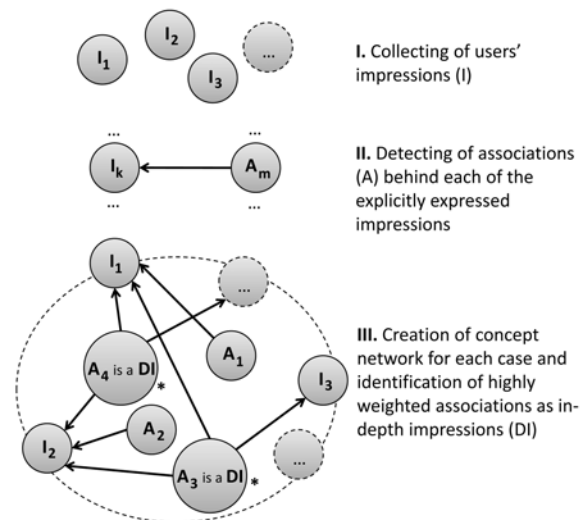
$I_1$

$I_2$

$I_3$

...

I. Collecting of users' impressions (I)

...

...

$I_k$

$A_m$

...

...

II. Detecting of associations (A) behind each of the explicitly expressed impressions

$I_1$

...

$A_4$ is a DI*

$A_1$

$I_3$

$I_2$

$A_2$

...

$A_3$ is a DI*

III. Creation of concept network for each case and identification of highly weighted associations as in-depth impressions (DI)